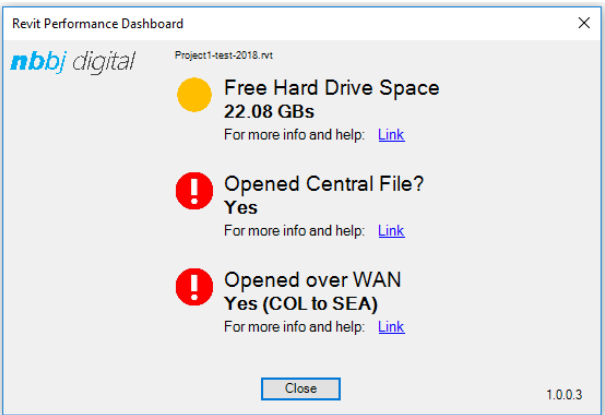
Revit Performance Dashboard

X

nbbj digital

Project1-test-2018.rvt

Free Hard Drive Space
22.08 GBs
For more info and help: Link

!

Opened Central File?
Yes
For more info and help: Link

!

Opened over WAN
Yes (COL to SEA)
For more info and help: Link

Close

1.0.0.3